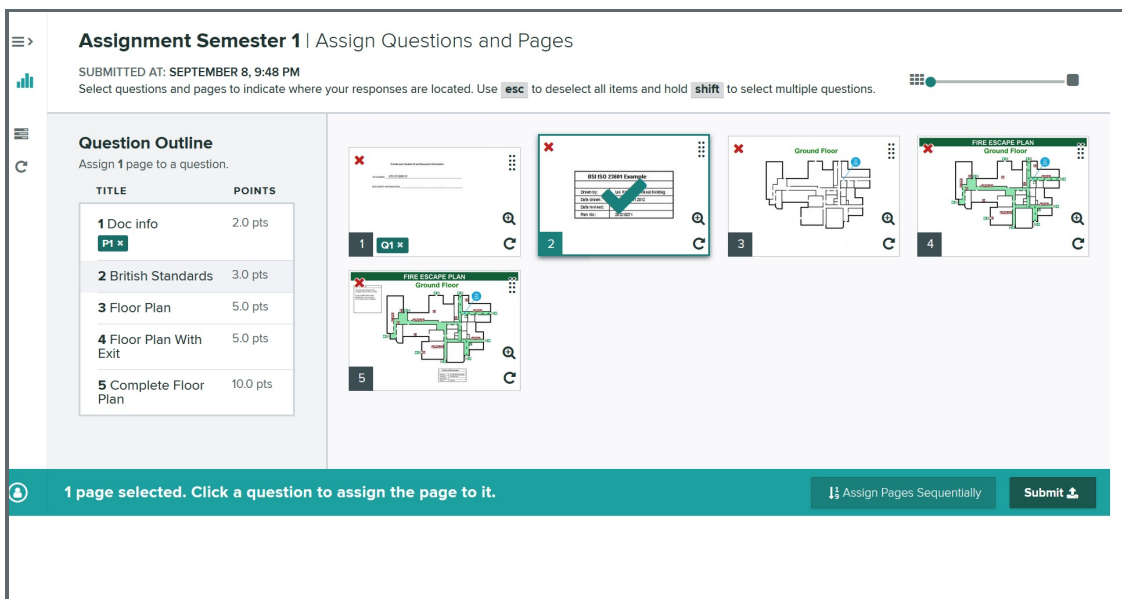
**Assignment Semester 1** | Assign Questions and Pages

SUBMITTED AT: **SEPTEMBER 8, 9:48 PM**

Select questions and pages to indicate where your responses are located. Use esc to deselect all items and hold shift to select multiple questions.

**Question Outline**

Assign **1** page to a question.

| TITLE | POINTS |
|---|---|
| **1** Doc info P1 × | 2.0 pts |
| **2** British Standards | 3.0 pts |
| **3** Floor Plan | 5.0 pts |
| **4** Floor Plan With Exit | 5.0 pts |
| **5** Complete Floor Plan | 10.0 pts |

1 Q1 ×

BSI ISO 23601 Example

Drawn by:

Date drawn:

Date revised:

Plan No:

2

Ground Floor

3

FIRE ESCAPE PLAN

Ground Floor

4

FIRE ESCAPE PLAN

Ground Floor

5

**1 page selected. Click a question to assign the page to it.**

Assign Pages Sequentially

**Submit**